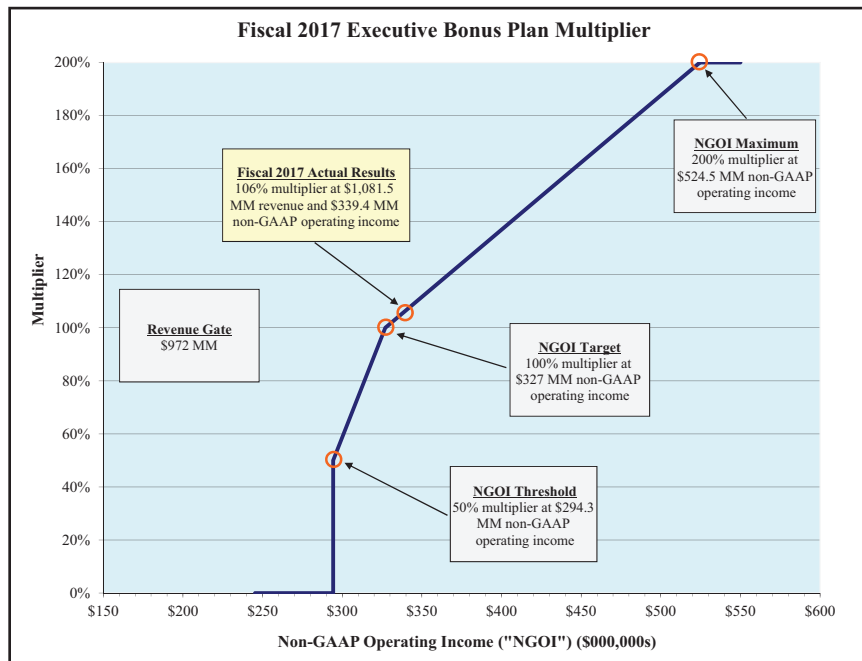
Fiscal 2017 Executive Bonus Plan Multiplier

Multiplier

200%
180%
160%
140%
120%
100%
80%
60%
40%
20%
0%

$150 $200 $250 $300 $350 $400 $450 $500 $550 $600

Non-GAAP Operating Income ("NGOI") ($000,000s)

Fiscal 2017 Actual Results
106% multiplier at $1,081.5 MM revenue and $339.4 MM non-GAAP operating income

NGOI Maximum
200% multiplier at $524.5 MM non-GAAP operating income

Revenue Gate
$972 MM

NGOI Target
100% multiplier at $327 MM non-GAAP operating income

NGOI Threshold
50% multiplier at $294.3 MM non-GAAP operating income